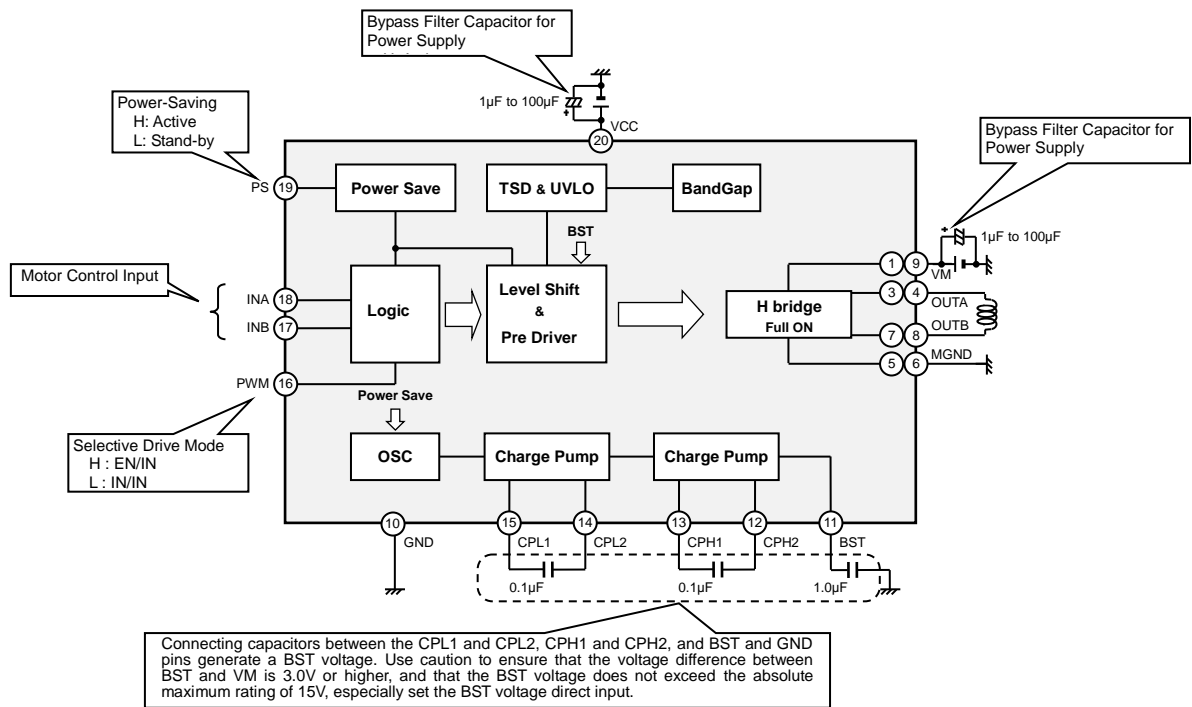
Bypass Filter Capacitor for Power Supply

1µF to 100µF

Power-Saving
H: Active
L: Stand-by

20 VCC

Bypass Filter Capacitor for Power Supply

PS 19

Power Save

TSD & UVLO

BandGap

BST

1µF to 100µF

Motor Control Input

1 9 VM

INA 18

Logic

Level Shift & Pre Driver

H bridge Full ON

3 4 OUTA

INB 17

7 8 OUTB

5 6 MGND

PWM 16

Power Save

Selective Drive Mode
H : EN/IN
L : IN/IN

OSC

Charge Pump

Charge Pump

10 GND

15 CPL1

14 CPL2

13 CPH1

12 CPH2

11 BST

0.1µF

0.1µF

1.0µF

Connecting capacitors between the CPL1 and CPL2, CPH1 and CPH2, and BST and GND pins generate a BST voltage. Use caution to ensure that the voltage difference between BST and VM is 3.0V or higher, and that the BST voltage does not exceed the absolute maximum rating of 15V, especially set the BST voltage direct input.